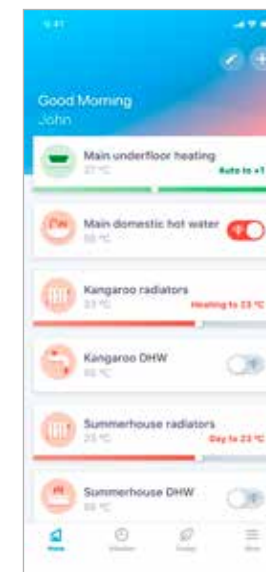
9:41

Good Morning
John

Main underfloor heating
27 °C
Auto to +1

DW
Main domestic hot water
55 °C

Kangaroo radiators
23 °C
Heating to 23 °C

Kangaroo DHW
65 °C

Summerhouse radiators
25 °C
Day to 23 °C

Summerhouse DHW
65 °C

Home
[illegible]
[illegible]
More